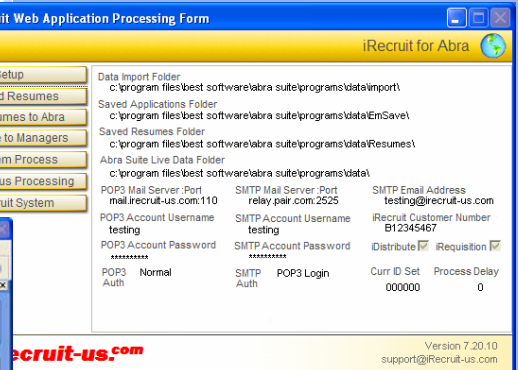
rruit Web Application Processing Form

iRecruit for Abra

Setup
d Resumes
umes to Abra
e to Managers
m Process
us Processing
uit System

Data Import Folder
c:\program files\best software\abra suite\programs\data\import\

Saved Applications Folder
c:\program files\best software\abra suite\programs\data\EmSave\

Saved Resumes Folder
c:\program files\best software\abra suite\programs\data\Resumes\

Abra Suite Live Data Folder
c:\program files\best software\abra suite\programs\data\

POP3 Mail Server :Port
mail.irecruit-us.com:110

SMTP Mail Server :Port
relay.pair.com:2525

SMTP Email Address
testing@irecruit-us.com

POP3 Account Username
testing

SMTP Account Username
testing

iRecruit Customer Number
B12345467

POP3 Account Password
*********

SMTP Account Password
*********

iDistribute

iRequisition

POP3 Auth
Normal

SMTP Auth
POP3 Login

Curr ID Set
000000

Process Delay
0

irecruit-us.com

Version 7.20.10
support@iRecruit-us.com